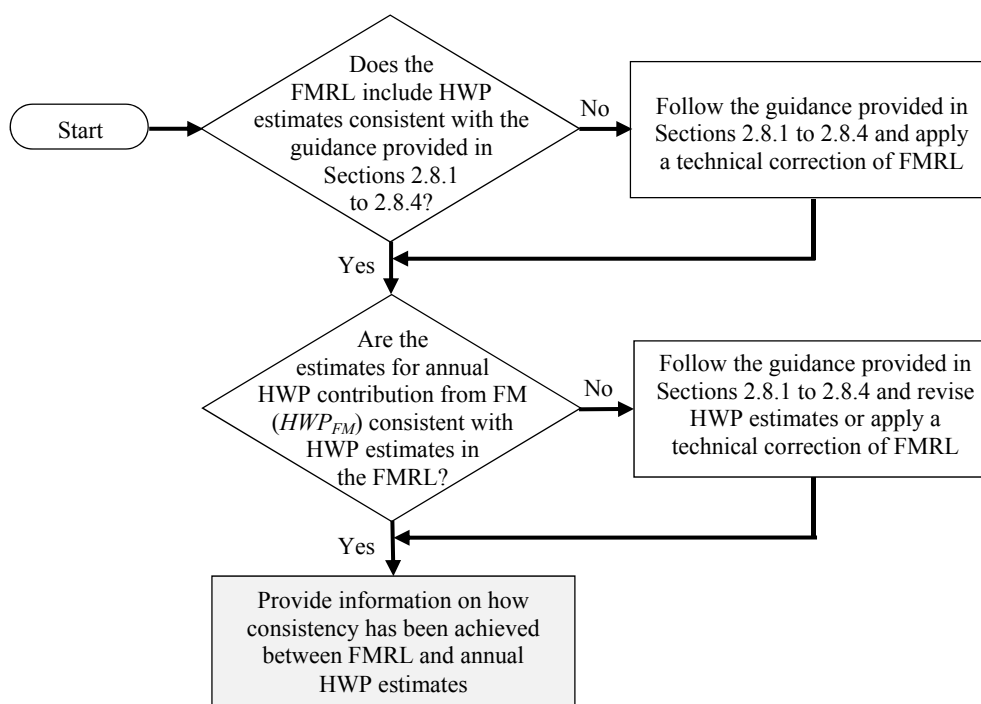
Start

Does the FMRL include HWP estimates consistent with the guidance provided in Sections 2.8.1 to 2.8.4?

No

Follow the guidance provided in Sections 2.8.1 to 2.8.4 and apply a technical correction of FMRL

Yes

Are the estimates for annual HWP contribution from FM ($HWP_{FM}$) consistent with HWP estimates in the FMRL?

No

Follow the guidance provided in Sections 2.8.1 to 2.8.4 and revise HWP estimates or apply a technical correction of FMRL

Yes

Provide information on how consistency has been achieved between FMRL and annual HWP estimates